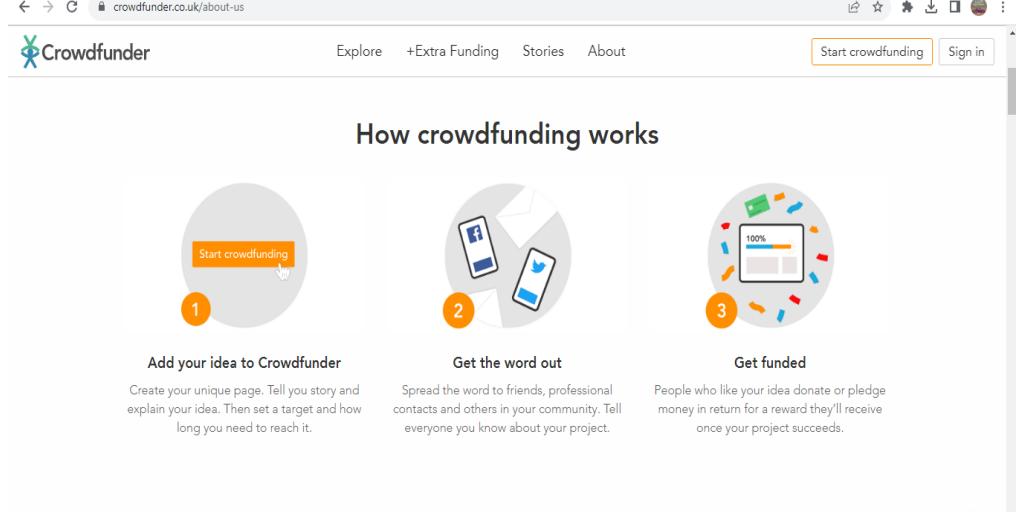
crowdfunder.co.uk/about-us

Crowdfunder

Explore +Extra Funding Stories About

Start crowdfunding Sign in

How crowdfunding works

Start crowdfunding

1

Add your idea to Crowdfunder

Create your unique page. Tell you story and explain your idea. Then set a target and how long you need to reach it.

2

Get the word out

Spread the word to friends, professional contacts and others in your community. Tell everyone you know about your project.

100%

3

Get funded

People who like your idea donate or pledge money in return for a reward they'll receive once your project succeeds.